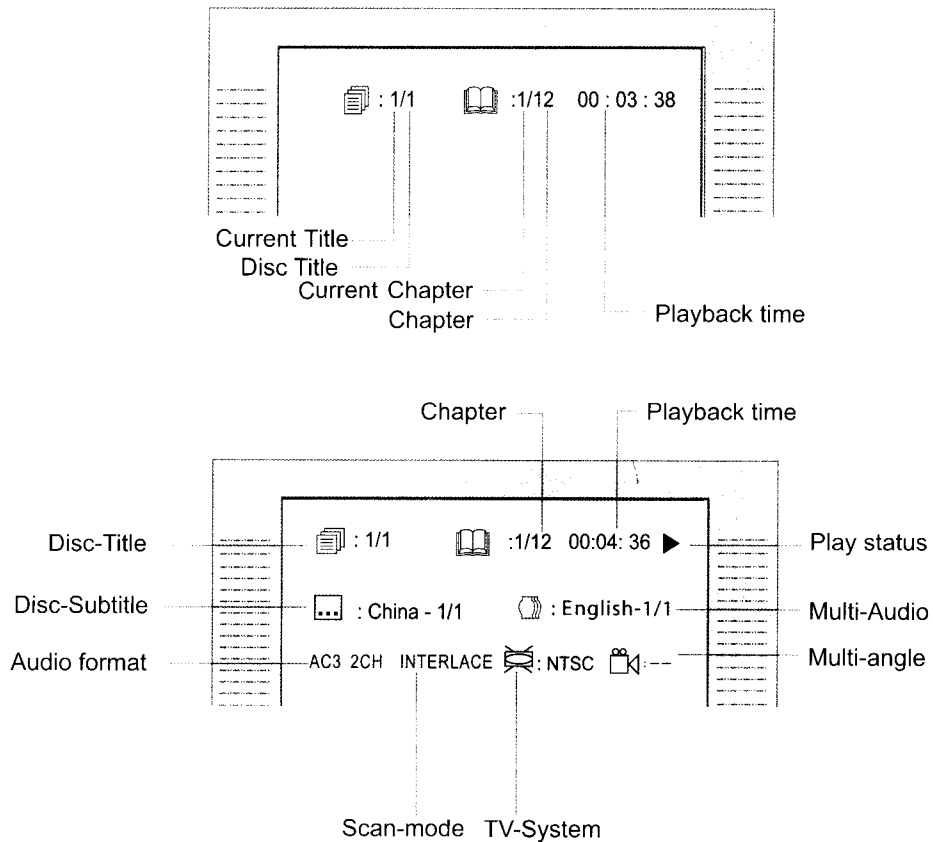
: 1/1 :1/12 00 : 03 : 38

Current Title
Disc Title
Current Chapter
Chapter
Playback time

Chapter
Playback time

Disc-Title
: 1/1 :1/12 00:04: 36 ▶
Play status

Disc-Subtitle
: China - 1/1 : English-1/1
Multi-Audio

Audio format
AC3 2CH INTERLACE : NTSC : --
Multi-angle

Scan-mode TV-System